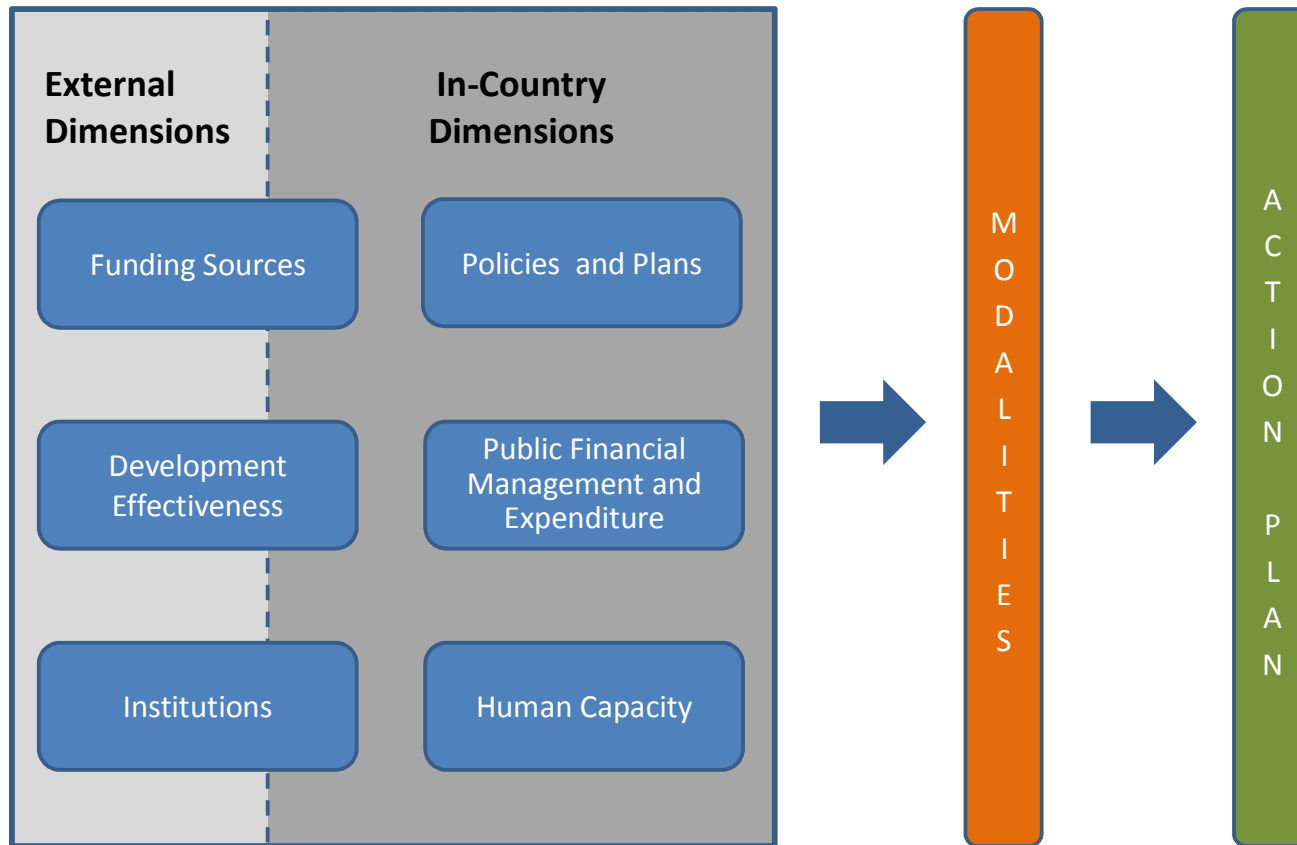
External Dimensions

In-Country Dimensions

Funding Sources

Policies and Plans

Development Effectiveness

Public Financial Management and Expenditure

Institutions

Human Capacity

MODALITIES

ACTION PLAN